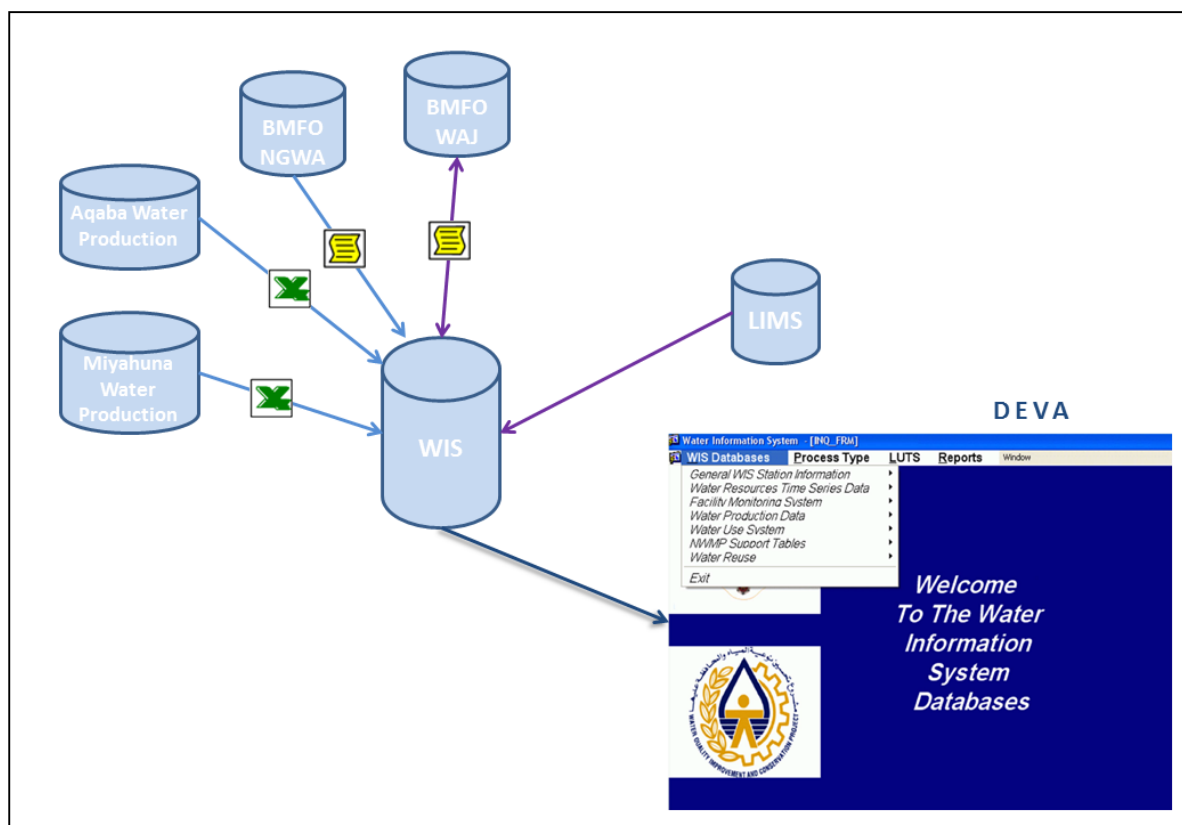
BMFO NGWA

BMFO WAJ

Aqaba Water Production

LIMS

Miyahuna Water Production

WIS

DEVA

Water Information System - [INQ_FRM]

WIS Databases Process Type LUTS Reports Window

General WIS Station Information
Water Resources Time Series Data
Facility Monitoring System
Water Production Data
Water Use System
NWMP Support Tables
Water Reuse
Exit

Welcome To The Water Information System Databases

WATER QUALITY IMPROVEMENT AND CONSERVATION PROJECT